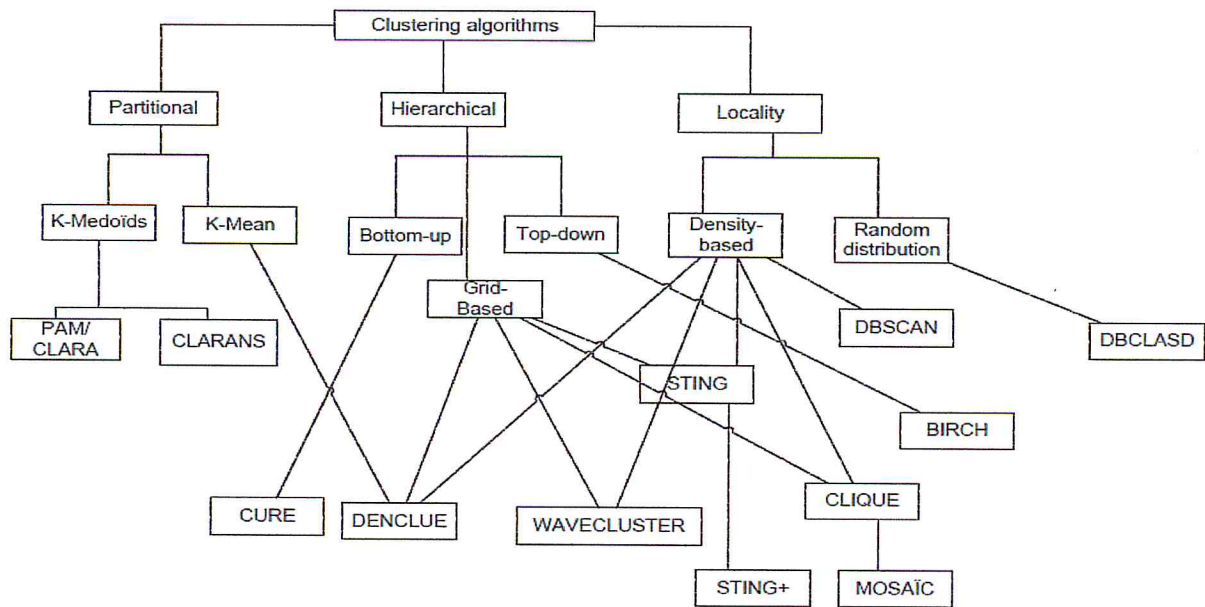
Clustering algorithms

Partitional

Hierarchical

Locality

K-Medoïds

K-Mean

Bottom-up

Top-down

Density-based

Random distribution

Grid-Based

PAM/ CLARA

CLARANS

DBSCAN

DBCLASD

STING

BIRCH

CURE

DENCLUE

WAVECLUSTER

CLIQUE

STING+

MOSAÏC